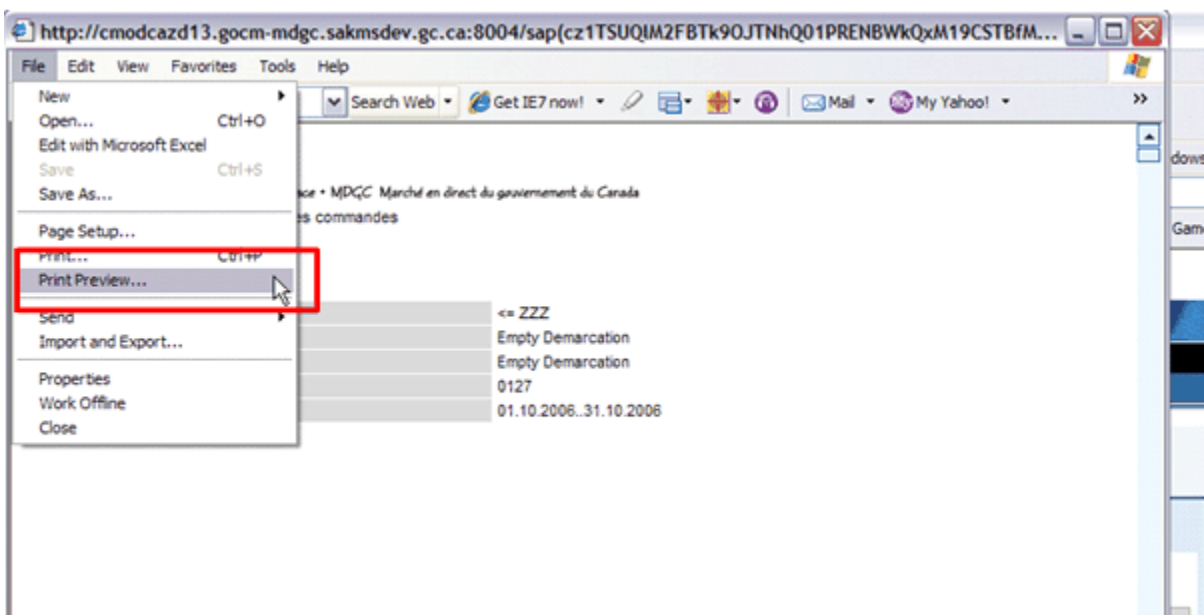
http://cmodcazd13.gocm-mdgc.sakmsdev.gc.ca:8004/sap(cz1TSUQIM2FBTk9OJTNhQ01PRENBWkQxM19CSTBfM...

File Edit View Favorites Tools Help

New
Open... Ctrl+O
Edit with Microsoft Excel
Save Ctrl+S
Save As...
Page Setup...
Print... Ctrl+P
Print Preview...
Send
Import and Export...
Properties
Work Offline
Close

Search Web Get IE7 now! Mail My Yahoo!

ace • MDGC Marché en direct du gouvernement du Canada
es commandes

<= ZZZ
Empty Demarcation
Empty Demarcation
0127
01.10.2006..31.10.2006

dows
Gam